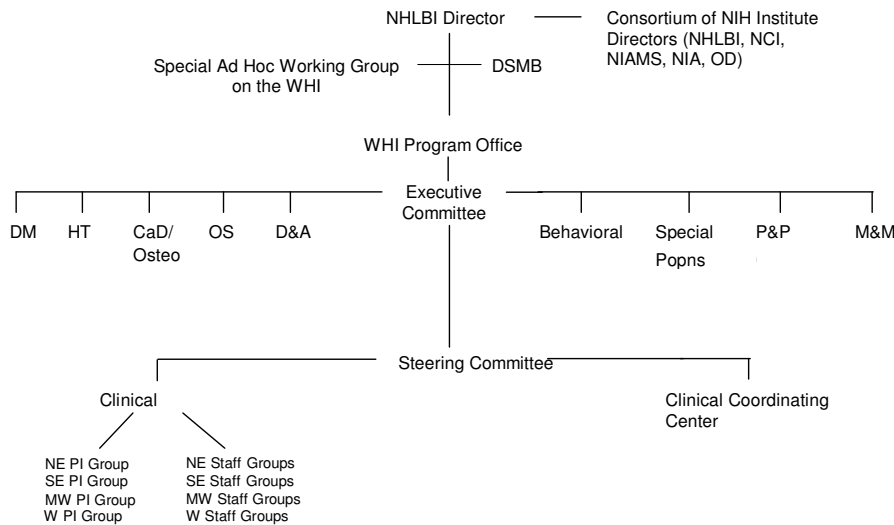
NHLBI Director

Consortium of NIH Institute Directors (NHLBI, NCI, NIAMS, NIA, OD)

Special Ad Hoc Working Group on the WHI

DSMB

WHI Program Office

Executive Committee

DM

HT

CaD/ Osteo

OS

D&A

Behavioral

Special Popns

P&P

M&M

Steering Committee

Clinical

Clinical Coordinating Center

NE PI Group
SE PI Group
MW PI Group
W PI Group

NE Staff Groups
SE Staff Groups
MW Staff Groups
W Staff Groups